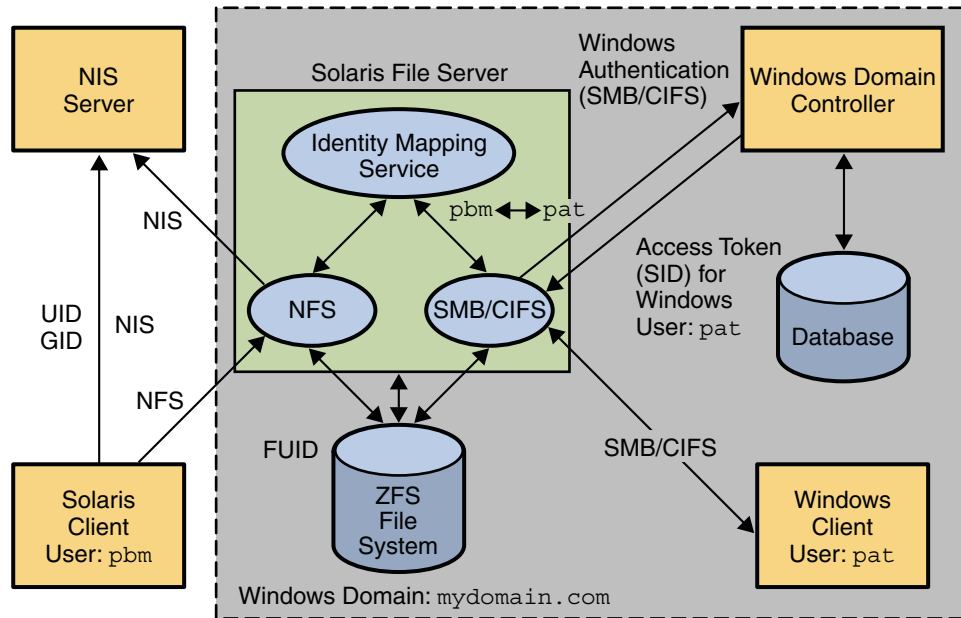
NIS Server

Solaris File Server

Windows Authentication (SMB/CIFS)

Windows Domain Controller

Identity Mapping Service

pbm pat

NIS

UID GID

NIS

NFS

SMB/CIFS

Access Token (SID) for Windows User: pat

Database

NFS

FUID

ZFS File System

SMB/CIFS

Solaris Client User: pbm

Windows Client User: pat

Windows Domain: mydomain.com